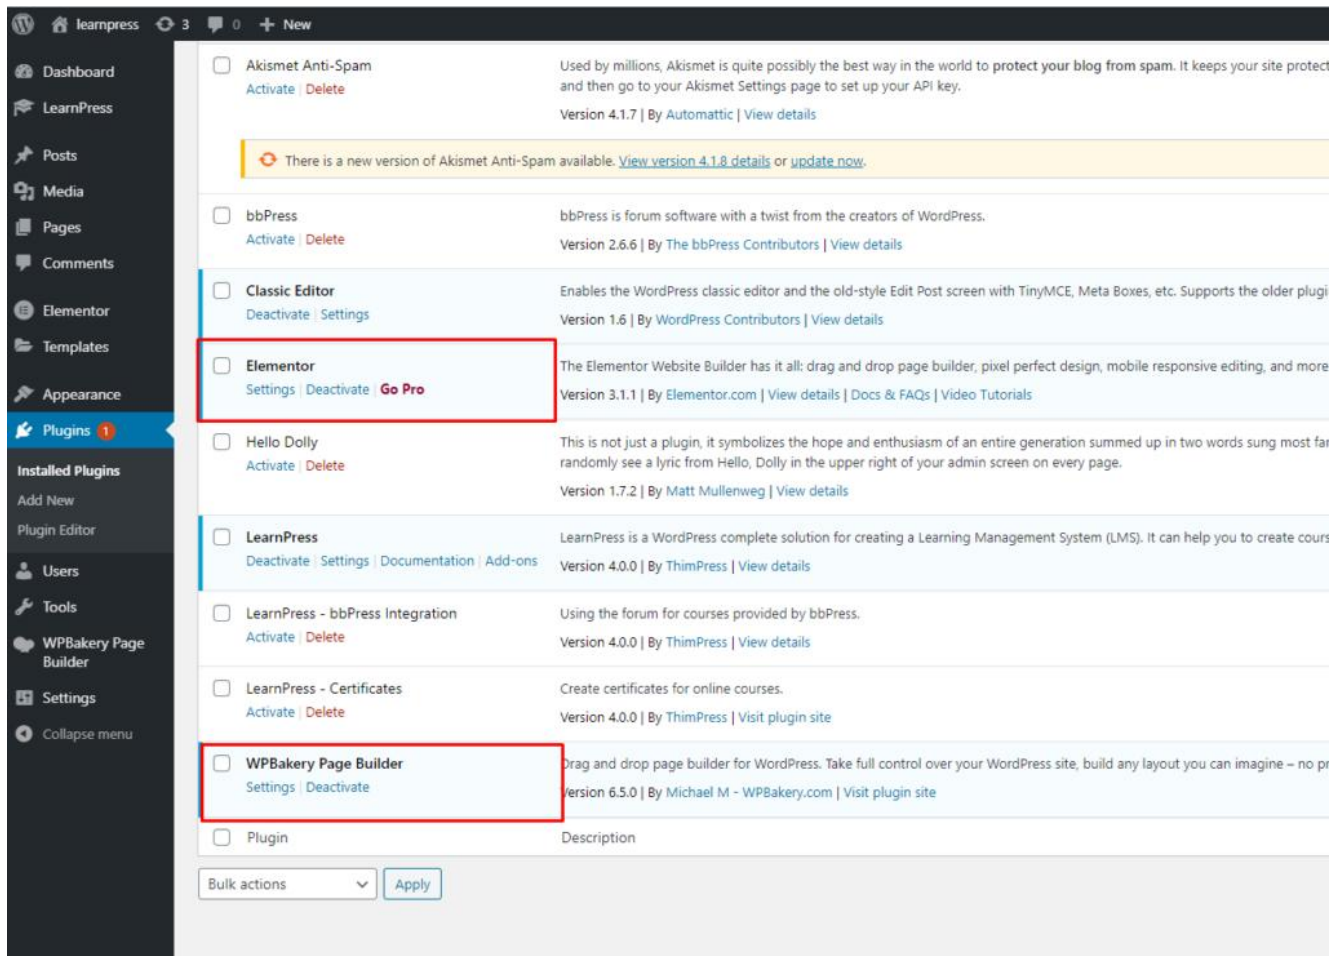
learnpress 3 0 New

Dashboard
LearnPress
Posts
Media
Pages
Comments
Elementor
Templates
Appearance
Plugins 1
Installed Plugins
Add New
Plugin Editor
Users
Tools
WPBakery Page Builder
Settings
Collapse menu

Akismet Anti-Spam
Activate | Delete
Used by millions, Akismet is quite possibly the best way in the world to **protect your blog from spam**. It keeps your site protec and then go to your Akismet Settings page to set up your API key.
Version 4.1.7 | By Automattic | View details

There is a new version of Akismet Anti-Spam available. View version 4.1.8 details or update now.

bbPress
Activate | Delete
bbPress is forum software with a twist from the creators of WordPress.
Version 2.6.6 | By The bbPress Contributors | View details

Classic Editor
Deactivate | Settings
Enables the WordPress classic editor and the old-style Edit Post screen with TinyMCE, Meta Boxes, etc. Supports the older plugi
Version 1.6 | By WordPress Contributors | View details

Elementor
Settings | Deactivate | Go Pro
The Elementor Website Builder has it all: drag and drop page builder, pixel perfect design, mobile responsive editing, and more
Version 3.1.1 | By Elementor.com | View details | Docs & FAQs | Video Tutorials

Hello Dolly
Activate | Delete
This is not just a plugin, it symbolizes the hope and enthusiasm of an entire generation summed up in two words sung most fa randomly see a lyric from Hello, Dolly in the upper right of your admin screen on every page.
Version 1.7.2 | By Matt Mullenweg | View details

LearnPress
Deactivate | Settings | Documentation | Add-ons
LearnPress is a WordPress complete solution for creating a Learning Management System (LMS). It can help you to create cours
Version 4.0.0 | By ThimPress | View details

LearnPress - bbPress Integration
Activate | Delete
Using the forum for courses provided by bbPress.
Version 4.0.0 | By ThimPress | View details

LearnPress - Certificates
Activate | Delete
Create certificates for online courses.
Version 4.0.0 | By ThimPress | Visit plugin site

WPBakery Page Builder
Settings | Deactivate
Drag and drop page builder for WordPress. Take full control over your WordPress site, build any layout you can imagine – no pr
Version 6.5.0 | By Michael M - WPBakery.com | Visit plugin site

Plugin
Description

Bulk actions
Apply